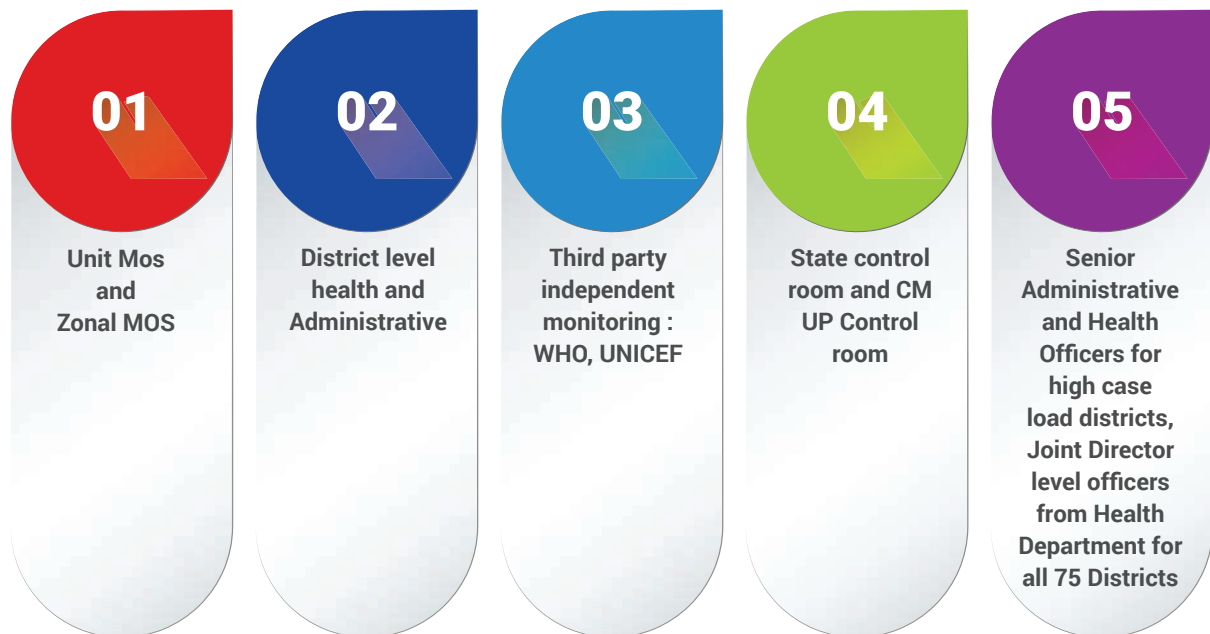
01

Unit Mos and Zonal MOS

02

District level health and Administrative

03

Third party independent monitoring : WHO, UNICEF

04

State control room and CM UP Control room

05

Senior Administrative and Health Officers for high case load districts, Joint Director level officers from Health Department for all 75 Districts